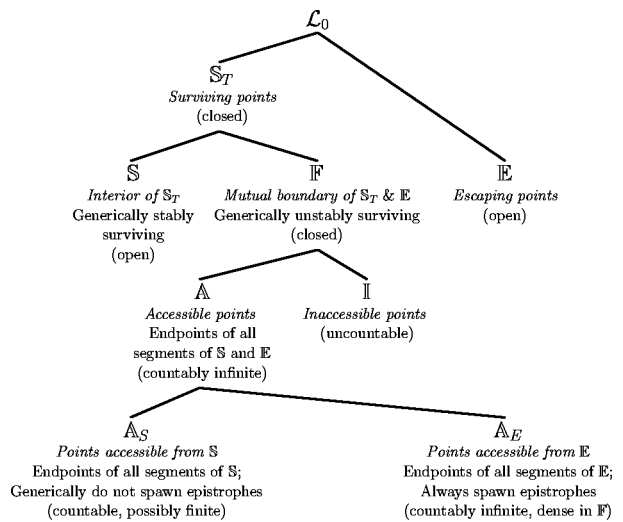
$\mathcal{L}_0$

$\mathbb{S}_T$
*Surviving points*
(closed)

$\mathbb{S}$
*Interior of* $\mathbb{S}_T$
Generically stably surviving
(open)

$\mathbb{F}$
*Mutual boundary of* $\mathbb{S}_T$ & $\mathbb{E}$
Generically unstably surviving
(closed)

$\mathbb{E}$
*Escaping points*
(open)

$\mathbb{A}$
*Accessible points*
Endpoints of all segments of $\mathbb{S}$ and $\mathbb{E}$
(countably infinite)

$\mathbb{I}$
*Inaccessible points*
(uncountable)

$\mathbb{A}_S$
*Points accessible from* $\mathbb{S}$
Endpoints of all segments of $\mathbb{S}$;
Generically do not spawn epistrophes
(countable, possibly finite)

$\mathbb{A}_E$
*Points accessible from* $\mathbb{E}$
Endpoints of all segments of $\mathbb{E}$;
Always spawn epistrophes
(countably infinite, dense in $\mathbb{F}$)